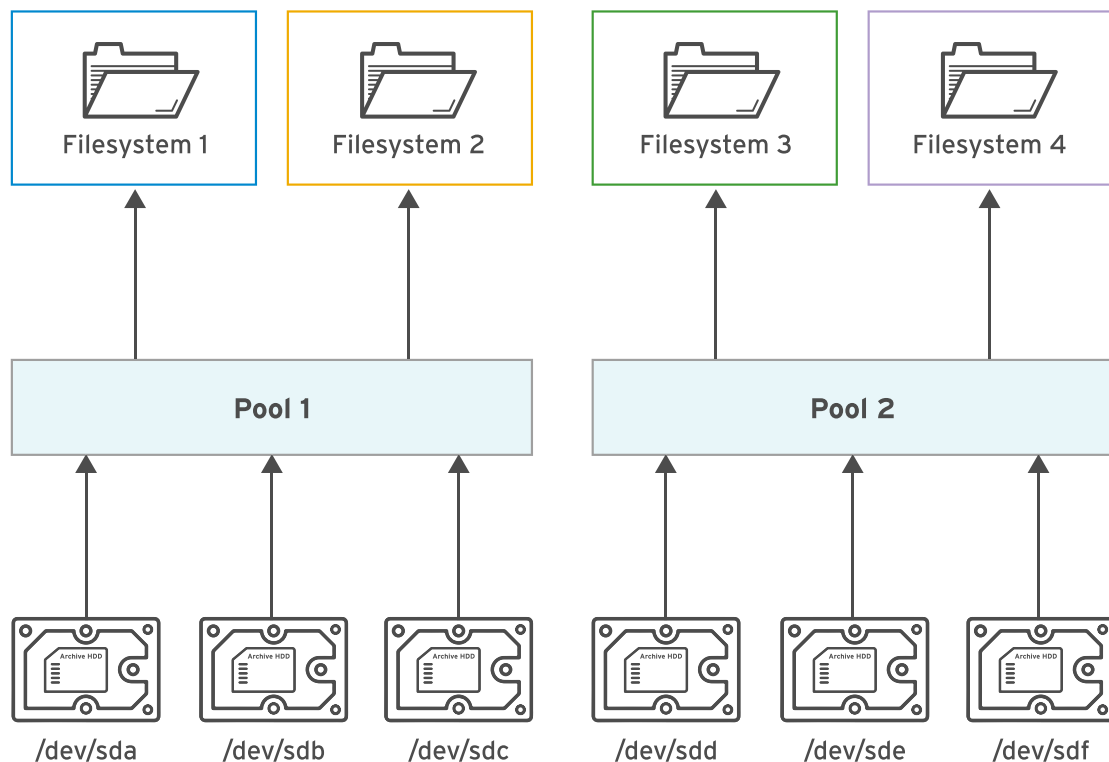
Filesystem 1

Filesystem 2

Filesystem 3

Filesystem 4

Pool 1

Pool 2

Archive HDD

Archive HDD

Archive HDD

Archive HDD

Archive HDD

Archive HDD

/dev/sda

/dev/sdb

/dev/sdc

/dev/sdd

/dev/sde

/dev/sdf